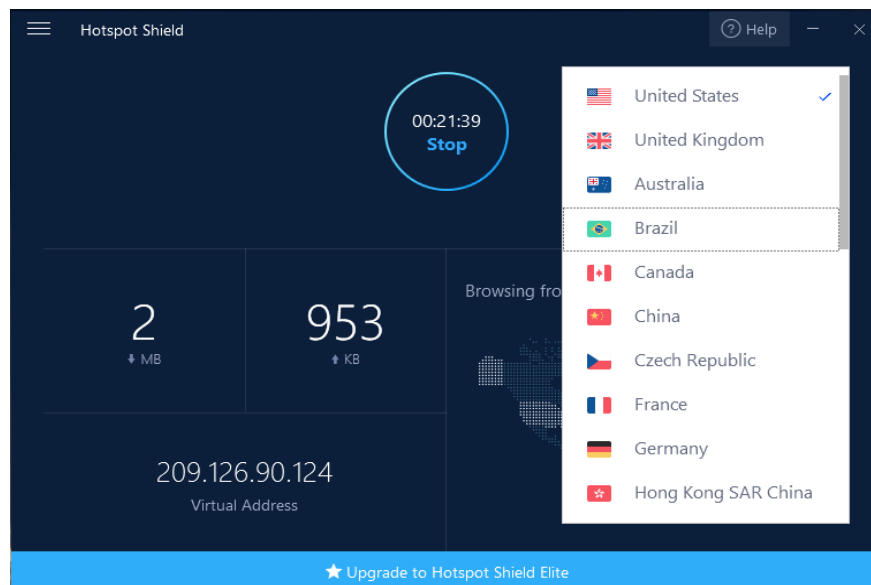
Hotspot Shield

Help

00:21:39
Stop

2
MB

953
KB

Browsing fro

209.126.90.124
Virtual Address

United States
United Kingdom
Australia
Brazil
Canada
China
Czech Republic
France
Germany
Hong Kong SAR China

Upgrade to Hotspot Shield Elite